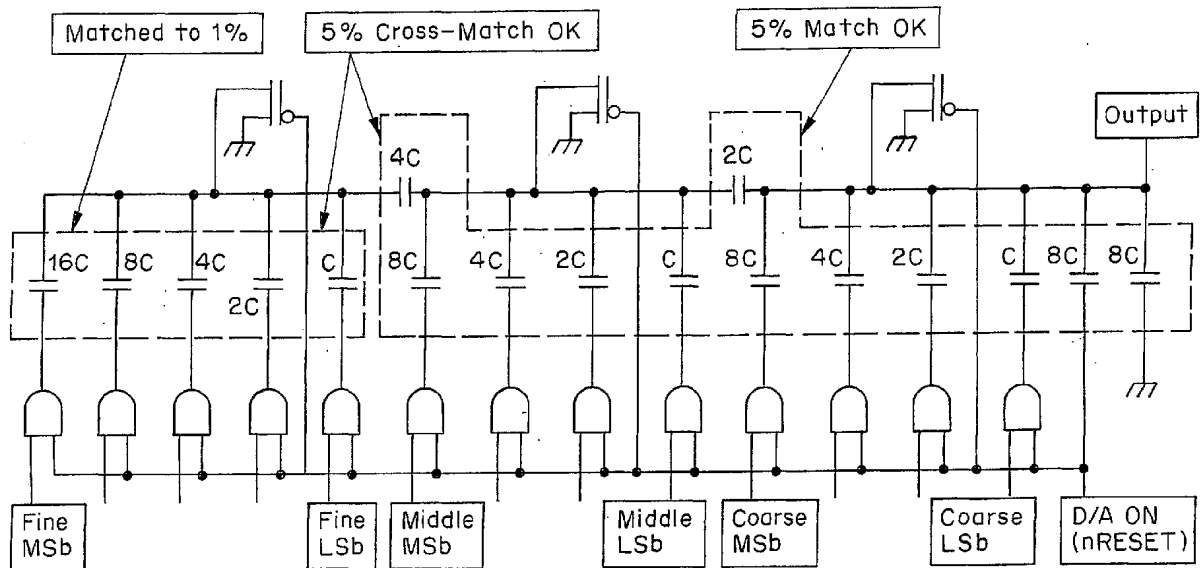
Matched to 1%

5% Cross-Match OK

5% Match OK

Output

4C

2C

16C

8C

4C

2C

C

8C

4C

2C

C

8C

4C

2C

C

8C

8C

Fine MSb

Fine LSb

Middle MSb

Middle LSb

Coarse MSb

Coarse LSb

D/A ON (nRESET)